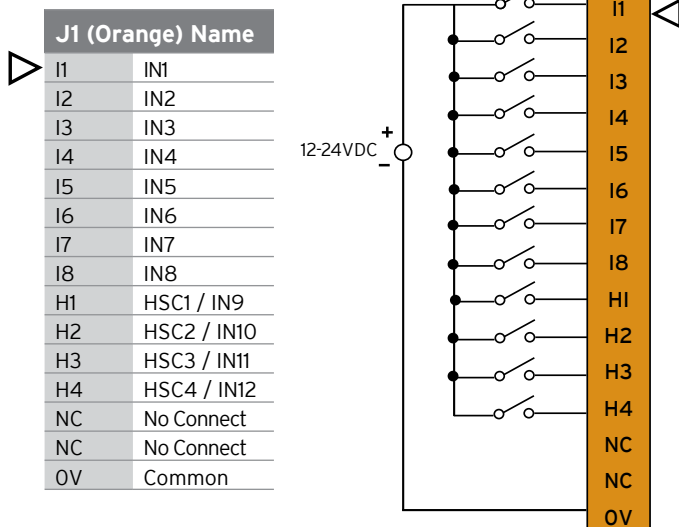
| J1 (Orange) | Name |
|---|---|
| I1 | IN1 |
| I2 | IN2 |
| I3 | IN3 |
| I4 | IN4 |
| I5 | IN5 |
| I6 | IN6 |
| I7 | IN7 |
| I8 | IN8 |
| H1 | HSC1 / IN9 |
| H2 | HSC2 / IN10 |
| H3 | HSC3 / IN11 |
| H4 | HSC4 / IN12 |
| NC | No Connect |
| NC | No Connect |
| 0V | Common |

12-24VDC
+
–

I1
I2
I3
I4
I5
I6
I7
I8
HI
H2
H3
H4
NC
NC
0V